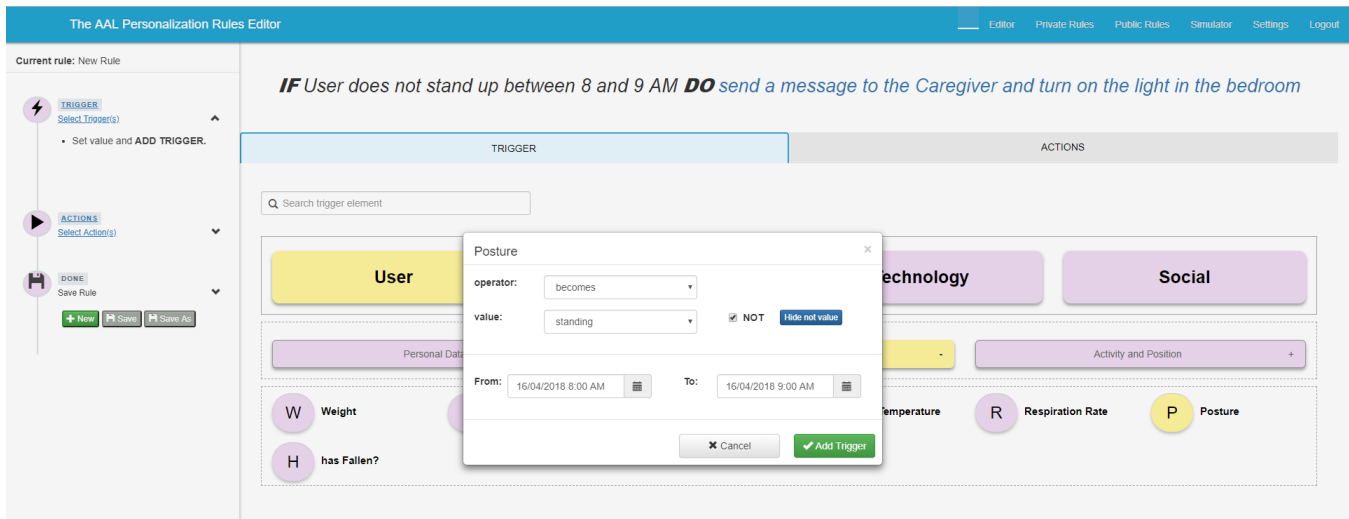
The AAL Personalization Rules Editor

Editor Private Rules Public Rules Simulator Settings Logout

Current rule: New Rule

TRIGGER
Select Trigger(s)

• Set value and ADD TRIGGER.

ACTIONS
Select Action(s)

DONE
Save Rule

New Save Save As

*IF* User does not stand up between 8 and 9 AM *DO* send a message to the Caregiver and turn on the light in the bedroom

TRIGGER

ACTIONS

Search trigger element

User

Technology

Social

Personal Data

-

Activity and Position +

W Weight

Temperature

R Respiration Rate

P Posture

H has Fallen?

Posture ×

operator: becomes

value: standing

NOT Hide not value

From: 16/04/2018 8:00 AM

To: 16/04/2018 9:00 AM

Cancel

Add Trigger